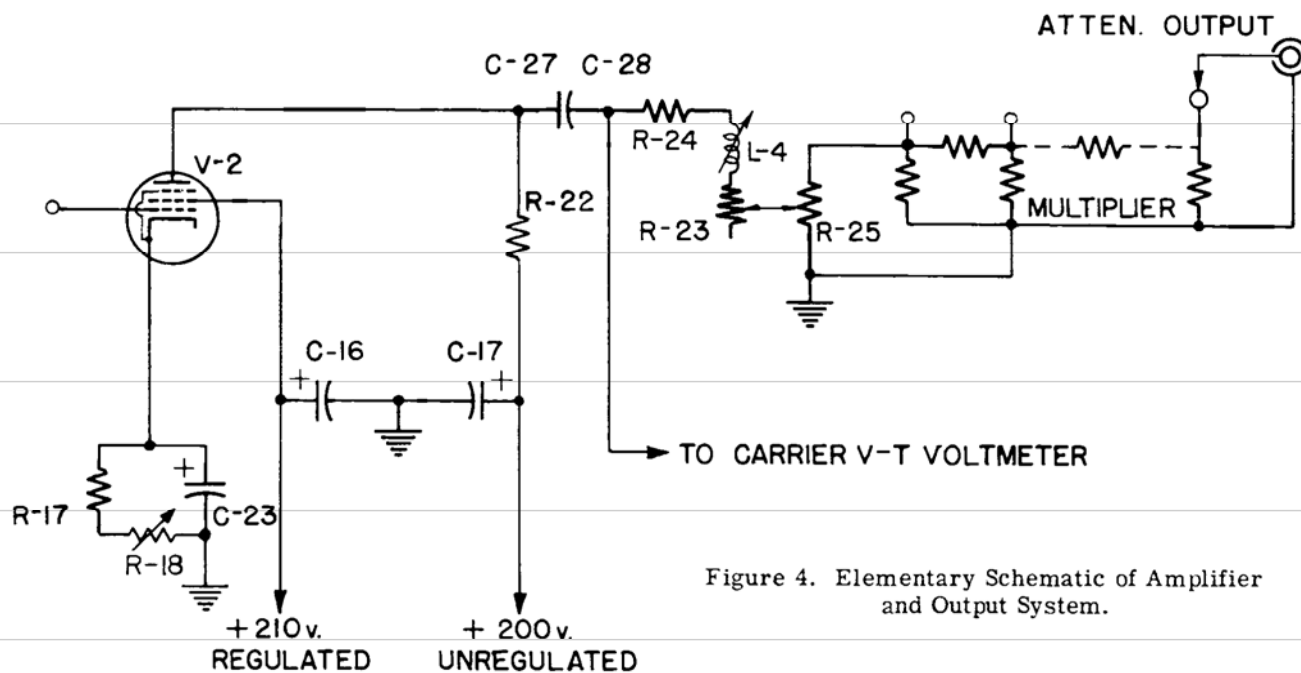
ATTEN. OUTPUT

C-27 C-28

V-2

R-24

L-4

R-22

R-23

R-25

MULTIPLIER

C-16

C-17

+

+

TO CARRIER V-T VOLTMETER

+

R-17

C-23

R-18

Figure 4. Elementary Schematic of Amplifier and Output System.

+ 210 v.
REGULATED

+ 200 v.
UNREGULATED